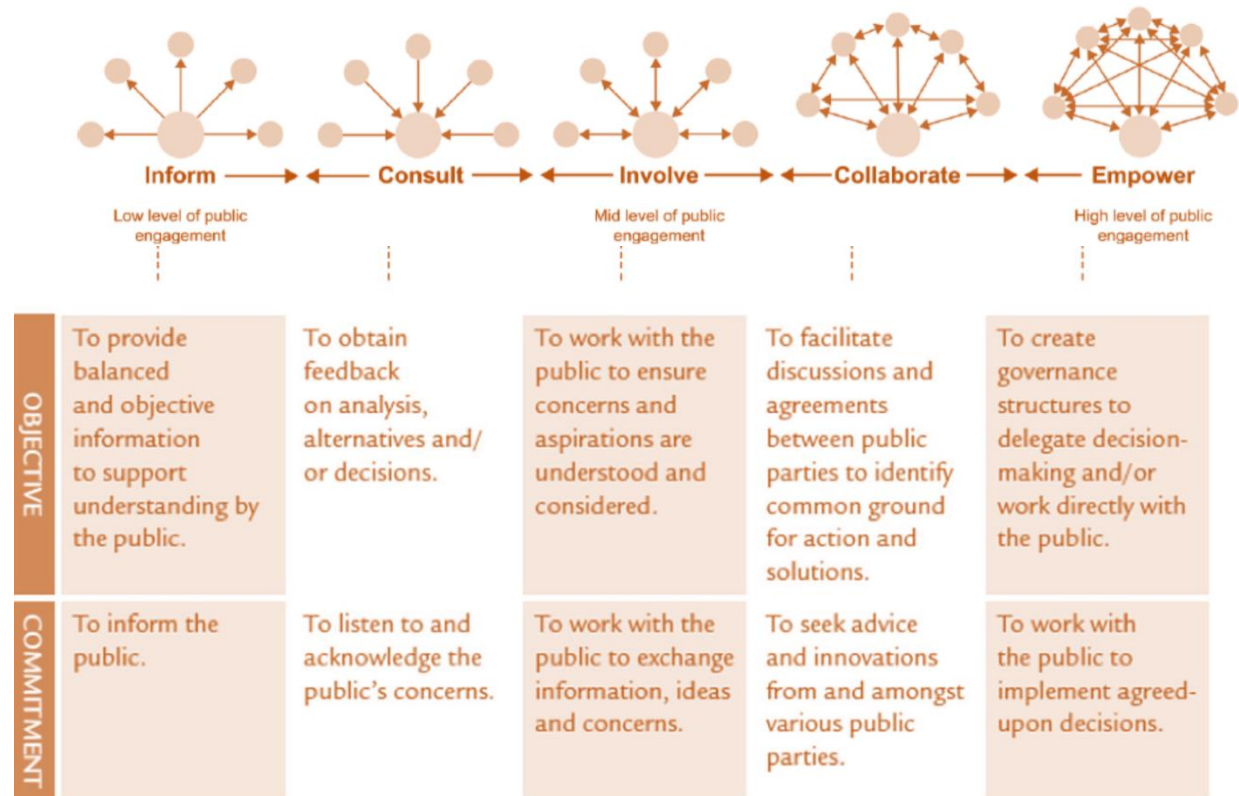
Inform Consult Involve Collaborate Empower

Low level of public engagement

Mid level of public engagement

High level of public engagement

| | Inform | Consult | Involve | Collaborate | Empower |
|---|---|---|---|---|---|
| OBJECTIVE | To provide balanced and objective information to support understanding by the public. | To obtain feedback on analysis, alternatives and/or decisions. | To work with the public to ensure concerns and aspirations are understood and considered. | To facilitate discussions and agreements between public parties to identify common ground for action and solutions. | To create governance structures to delegate decision-making and/or work directly with the public. |
| COMMITMENT | To inform the public. | To listen to and acknowledge the public's concerns. | To work with the public to exchange information, ideas and concerns. | To seek advice and innovations from and amongst various public parties. | To work with the public to implement agreed-upon decisions. |